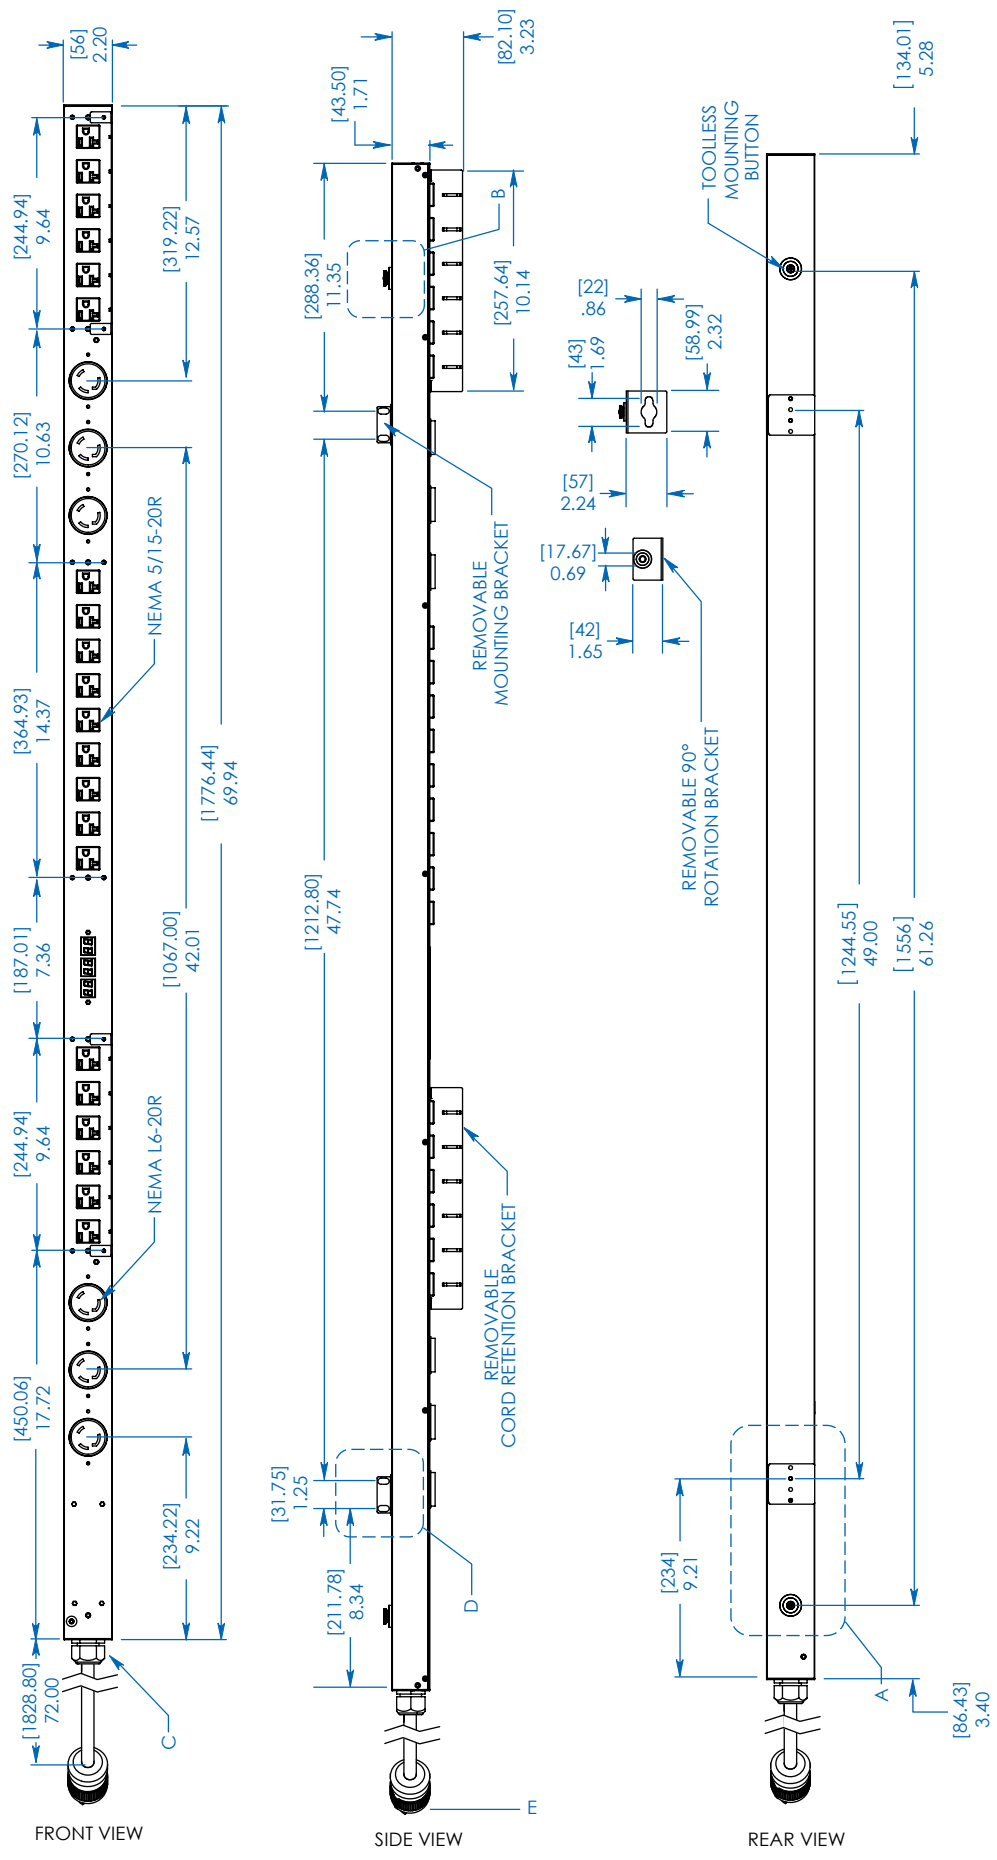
[56]
2.20

[244.94]
9.64

[319.22]
12.57

[270.12]
10.63

NEMA 5/15-20R

[364.93]
14.37

[1776.44]
69.94

[187.01]
7.36

[1067.00]
42.01

[244.94]
9.64

NEMA L6-20R

[450.06]
17.72

[234.22]
9.22

[1828.80]
72.00

C

FRONT VIEW

[43.50]
1.71

[82.10]
3.23

B

[288.36]
11.35

[257.64]
10.14

REMOVABLE
MOUNTING BRACKET

[1212.80]
47.74

REMOVABLE
CORD RETENTION BRACKET

[31.75]
1.25

[211.78]
8.34

D

E

SIDE VIEW

[22]
.86

[58.99]
2.32

[43]
1.69

[57]
2.24

[17.67]
0.69

[42]
1.65

REMOVABLE 90°
ROTATION BRACKET

TOOLLESS
MOUNTING
BUTTON

[134.01]
5.28

[1244.55]
49.00

[1556]
61.26

[234]
9.21

A

[86.43]
3.40

REAR VIEW